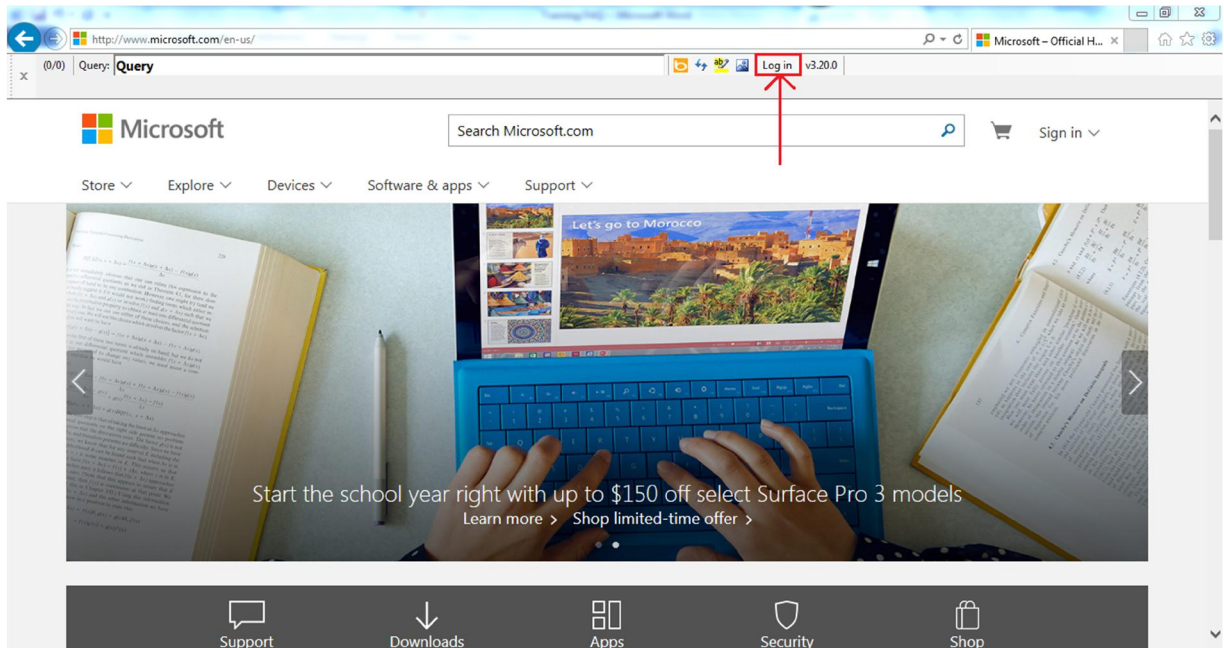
http://www.microsoft.com/en-us/

Microsoft – Official H...

(0/0) Query: Query

Log in v3.20.0

Microsoft

Search Microsoft.com

Sign in

Store Explore Devices Software & apps Support

Let's go to Morocco

Start the school year right with up to $150 off select Surface Pro 3 models

Learn more › Shop limited-time offer ›

Support Downloads Apps Security Shop